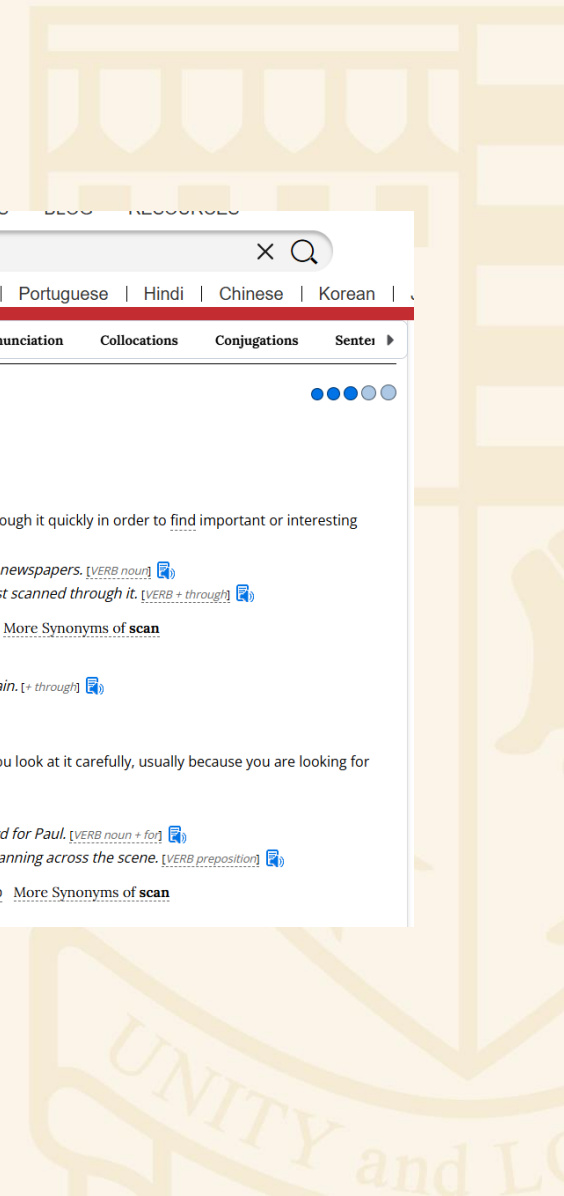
| Portuguese | Hindi | Chinese | Korean |

unciation Collocations Conjugations Sente

ough it quickly in order to find important or interesting

newspapers. [VERB noun]
st scanned through it. [VERB + through]
More Synonyms of scan

ain. [+ through]

u look at it carefully, usually because you are looking for

d for Paul. [VERB noun + for]
anning across the scene. [VERB preposition]
More Synonyms of scan

UNITY and L